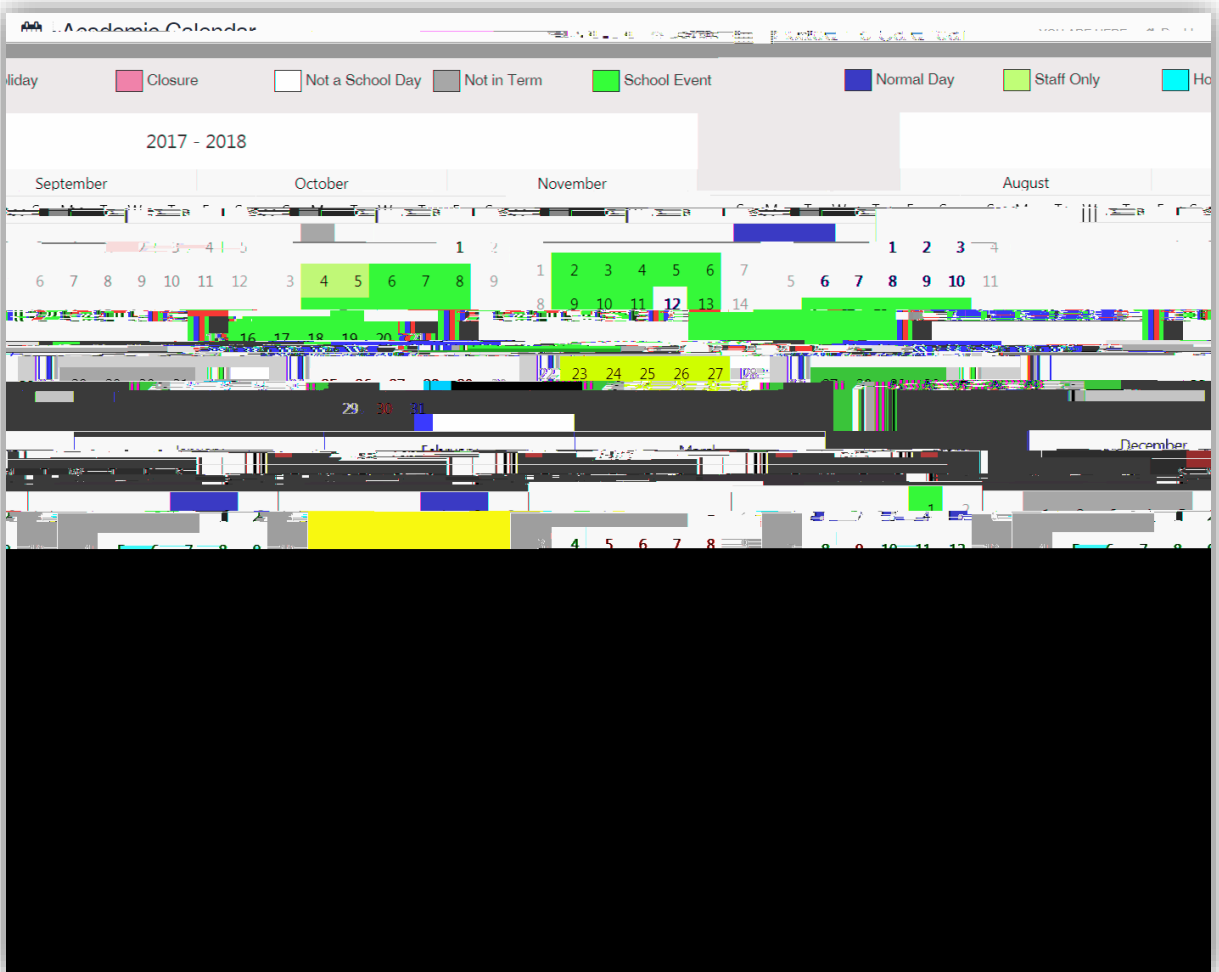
Academic Calendar

oliday | Closure | Not a School Day | Not in Term | School Event | Normal Day | Staff Only | Ho

2017 - 2018

September | October | November | August

4 5 | 1 2 | 1 2 3 4

6 7 8 9 10 11 12 | 3 4 5 6 7 8 9 | 1 2 3 4 5 6 7 | 5 6 7 8 9 10 11

8 9 10 11 12 13 14

16 17 18 19 20

22 23 24 25 26 27

29 30 31

December

1 2

4 5 6 7 8

5 6 7 8 9

8 9 10 11 12

5 6 7 8